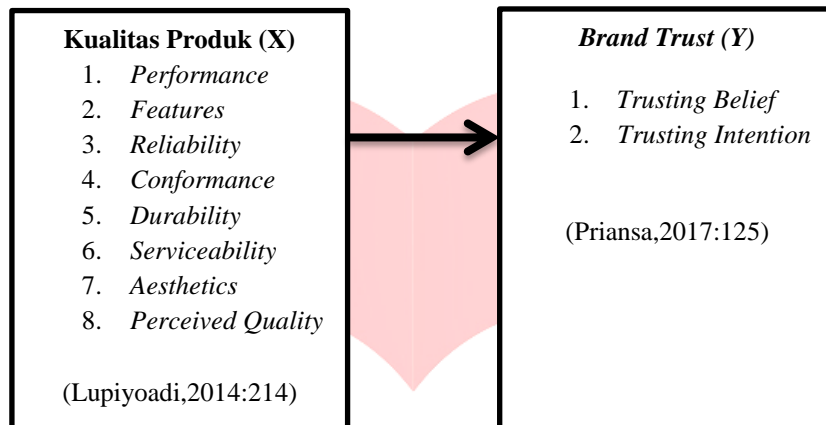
Kualitas Produk (X)

1. Performance
2. Features
3. Reliability
4. Conformance
5. Durability
6. Serviceability
7. Aesthetics
8. Perceived Quality

(Lupiyoadi,2014:214)

Brand Trust (Y)

1. Trusting Belief
2. Trusting Intention

(Priansa,2017:125)